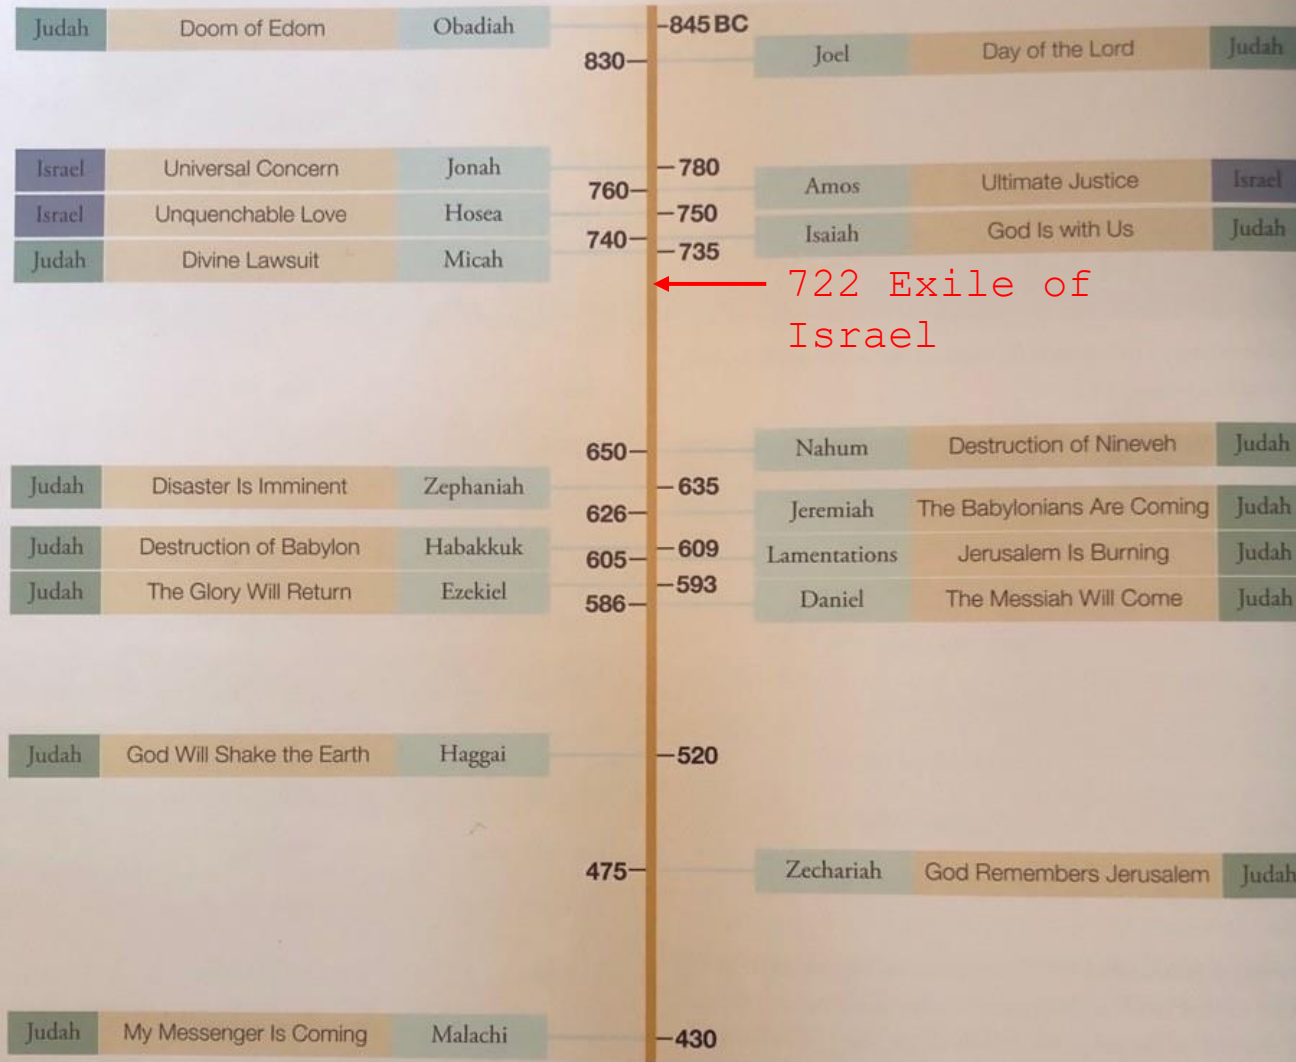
| Judah | Doom of Edom | Obadiah |
|---|---|---|

845 BC

830

| Joel | Day of the Lord | Judah |
|---|---|---|

| Israel | Universal Concern | Jonah |
|---|---|---|
| Israel | Unquenchable Love | Hosea |
| Judah | Divine Lawsuit | Micah |

780
760
750
740
735

| Amos | Ultimate Justice | Israel |
|---|---|---|
| Isaiah | God Is with Us | Judah |

722 Exile of Israel

650

| Nahum | Destruction of Nineveh | Judah |
|---|---|---|

| Judah | Disaster Is Imminent | Zephaniah |
|---|---|---|
| Judah | Destruction of Babylon | Habakkuk |
| Judah | The Glory Will Return | Ezekiel |

635
626
609
605
593
586

| Jeremiah | The Babylonians Are Coming | Judah |
|---|---|---|
| Lamentations | Jerusalem Is Burning | Judah |
| Daniel | The Messiah Will Come | Judah |

| Judah | God Will Shake the Earth | Haggai |
|---|---|---|

520

475

| Zechariah | God Remembers Jerusalem | Judah |
|---|---|---|

| Judah | My Messenger Is Coming | Malachi |
|---|---|---|

430